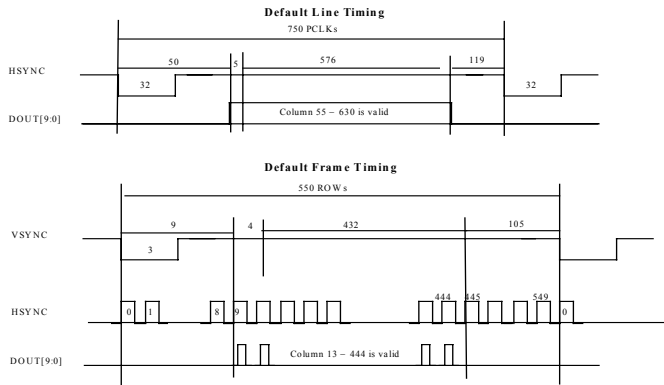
Default Line Timing

750 PCLKs

HSYNC

50

5

576

119

32

32

DOUT[9:0]

Column 55 – 630 is valid

Default Frame Timing

550 ROWs

VSYNC

9

4

432

105

3

HSYNC

0

1

8

9

444

445

549

0

DOUT[9:0]

Column 13 – 444 is valid